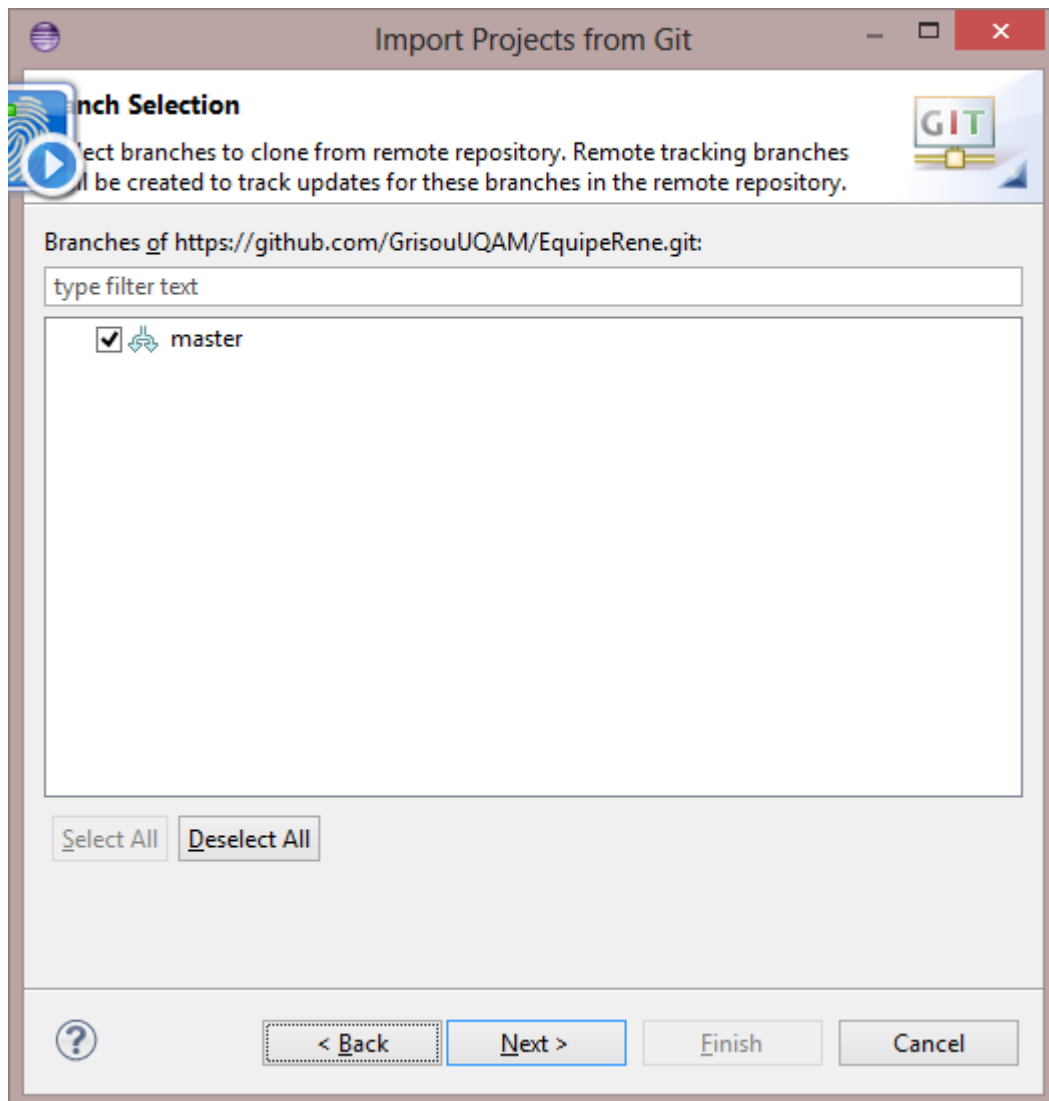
Import Projects from Git

nch Selection

lect branches to clone from remote repository. Remote tracking branches l be created to track updates for these branches in the remote repository.

GIT

Branches of https://github.com/GrisouUQAM/EquipeRene.git:

type filter text

master

Select All

Deselect All

< Back

Next >

Finish

Cancel